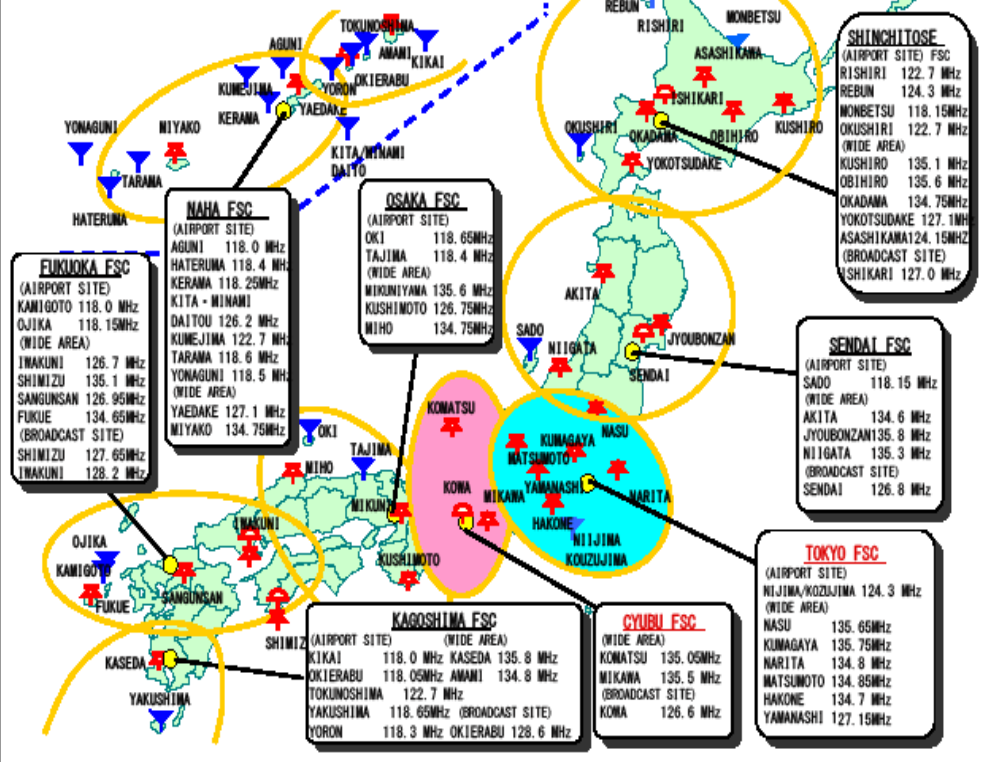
REBUN
RISHIRI
MONBETSU
ASAHIKAWA
ISHIKARI
OKUSHIRI
OKADAMA
OBIHIRO
KUSHIRO
YOKOTSUDAKE

SHINCHITOSE
(AIRPORT SITE) FSC
RISHIRI 122.7 MHz
REBUN 124.3 MHz
MONBETSU 118.15MHz
OKUSHIRI 122.7 MHz
(WIDE AREA)
KUSHIRO 135.1 MHz
OBIHIRO 135.6 MHz
OKADAMA 134.75MHz
YOKOTSUDAKE 127.1MHz
ASAHIKAWA 124.15MHz
(BROADCAST SITE)
ISHIKARI 127.0 MHz

TOKUNOSHIMA
AGUNI
AMAMI
KIKAI
OKIERABU
KUMEJIMA
YORON
KERAMA
YAEDAKE
YONAGUNI
MIYAKO
KITA/MINAMI DAITO
TARAMA
HATERUMA

NAHA FSC
(AIRPORT SITE)
AGUNI 118.0 MHz
HATERUMA 118.4 MHz
KERAMA 118.25MHz
KITA・MINAMI
DAITOU 126.2 MHz
KUMEJIMA 122.7 MHz
TARAMA 118.6 MHz
YONAGUNI 118.5 MHz
(WIDE AREA)
YAEDAKE 127.1 MHz
MIYAKO 134.75MHz

OSAKA FSC
(AIRPORT SITE)
OKI 118.65MHz
TAJIMA 118.4 MHz
(WIDE AREA)
MIKUNIYAMA 135.6 MHz
KUSHIMOTO 126.75MHz
MIHO 134.75MHz

AKITA
SADO
NIIGATA
JYOUBONZAN
SENDAI

SENDAI FSC
(AIRPORT SITE)
SADO 118.15 MHz
(WIDE AREA)
AKITA 134.6 MHz
JYOUBONZAN135.8 MHz
NIIGATA 135.3 MHz
(BROADCAST SITE)
SENDAI 126.8 MHz

FUKUOKA FSC
(AIRPORT SITE)
KAMIGOTO 118.0 MHz
OJIKA 118.15MHz
(WIDE AREA)
IWAKUNI 126.7 MHz
SHIMIZU 135.1 MHz
SANGUNSAN 126.95MHz
FUKUE 134.65MHz
(BROADCAST SITE)
SHIMIZU 127.65MHz
IWAKUNI 128.2 MHz

KOMATSU
OKI
TAJIMA
MIHO
KUMAGAYA
NASU
MATSUMOTO
YAMANASHI
NARITA
KOWA
MIKAWA
HAKONE
NIIJIMA
KOUZUJIMA
MIKUNI
IWAKUNI
KUSHIMOTO
OJIKA
KAMIGOTO
FUKUE
SANGUNSAN
SHIMIZ
KASEDA
YAKUSHIMA

KAGOSHIMA FSC
(AIRPORT SITE) (WIDE AREA)
KIKAI 118.0 MHz KASEDA 135.8 MHz
OKIERABU 118.05MHz AMAMI 134.8 MHz
TOKUNOSHIMA 122.7 MHz
YAKUSHIMA 118.65MHz (BROADCAST SITE)
YORON 118.3 MHz OKIERABU 128.6 MHz

CYUBU FSC
(WIDE AREA)
KOMATSU 135.05MHz
MIKAWA 135.5 MHz
(BROADCAST SITE)
KOWA 126.6 MHz

TOKYO FSC
(AIRPORT SITE)
NIJIMA/KOZUJIMA 124.3 MHz
(WIDE AREA)
NASU 135.65MHz
KUMAGAYA 135.75MHz
NARITA 134.8 MHz
MATSUMOTO 134.85MHz
HAKONE 134.7 MHz
YAMANASHI 127.15MHz